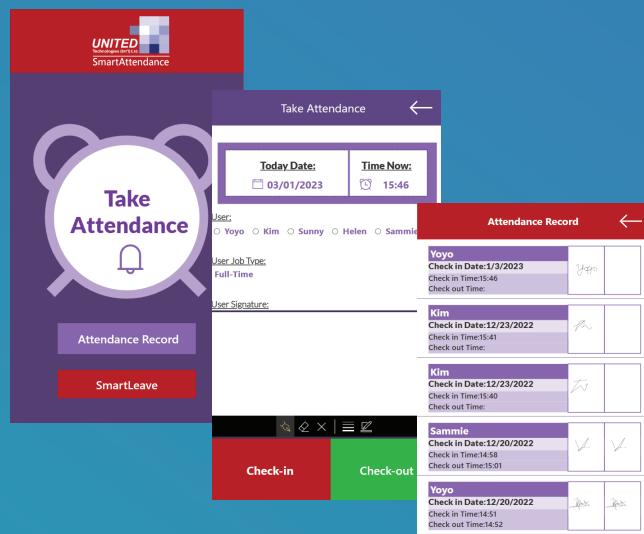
UNITED
Technologies (BVT) Ltd.
SmartAttendance

Take Attendance

Attendance Record

SmartLeave

Take Attendance

Today Date:
03/01/2023

Time Now:
15:46

User:
Yoyo Kim Sunny Helen Sammie

User Job Type:
Full-Time

User Signature:

Check-in

Check-out

Attendance Record

Yoyo
Check in Date:1/3/2023
Check in Time:15:46
Check out Time:

Kim
Check in Date:12/23/2022
Check in Time:15:41
Check out Time:

Kim
Check in Date:12/23/2022
Check in Time:15:40
Check out Time:

Sammie
Check in Date:12/20/2022
Check in Time:14:58
Check out Time:15:01

Yoyo
Check in Date:12/20/2022
Check in Time:14:51
Check out Time:14:52